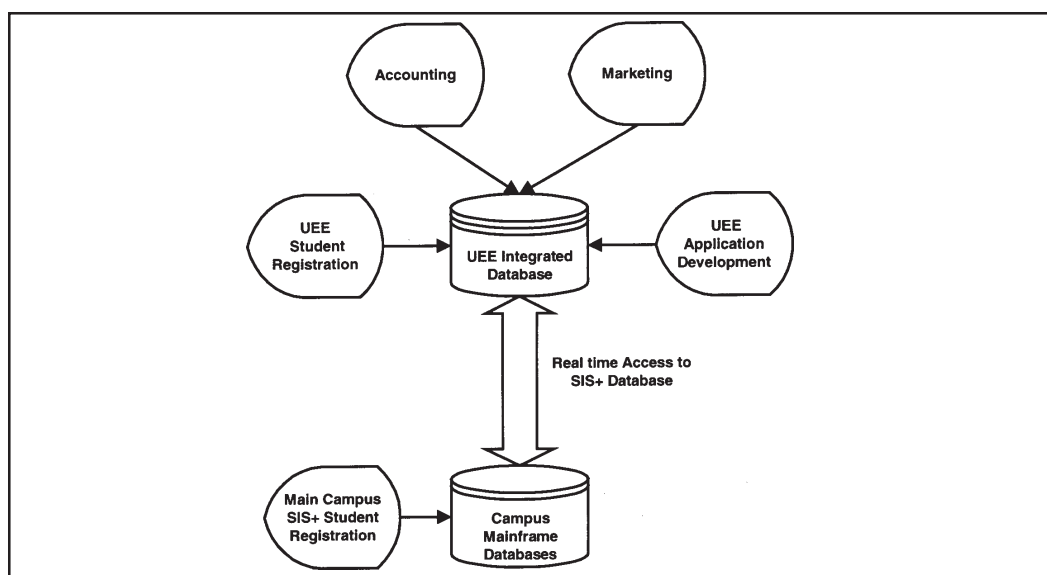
Accounting

Marketing

UEE Student Registration

UEE Integrated Database

UEE Application Development

Real time Access to SIS+ Database

Main Campus SIS+ Student Registration

Campus Mainframe Databases